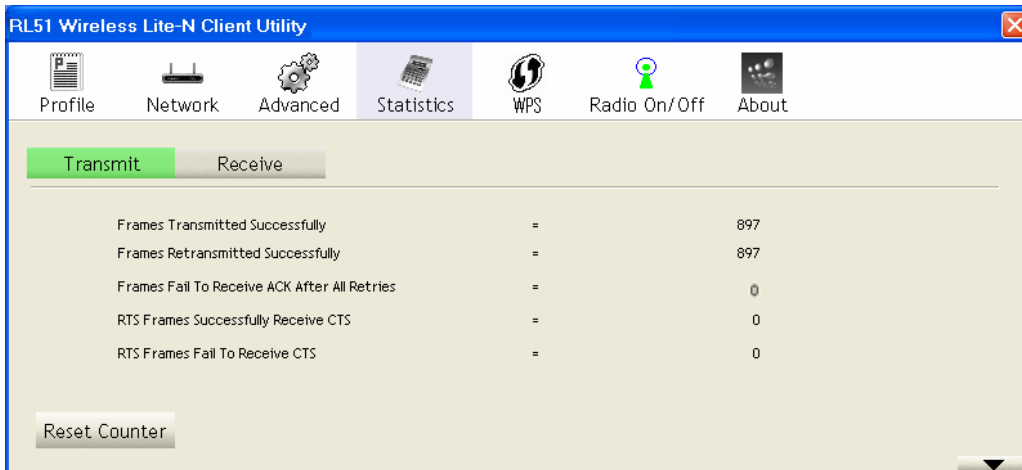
RL51 Wireless Lite-N Client Utility

Profile Network Advanced Statistics WPS Radio On/Off About

Transmit Receive

| | | |
|---|---|---|
| Frames Transmitted Successfully | = | 897 |
| Frames Retransmitted Successfully | = | 897 |
| Frames Fail To Receive ACK After All Retries | = | 0 |
| RTS Frames Successfully Receive CTS | = | 0 |
| RTS Frames Fail To Receive CTS | = | 0 |

Reset Counter